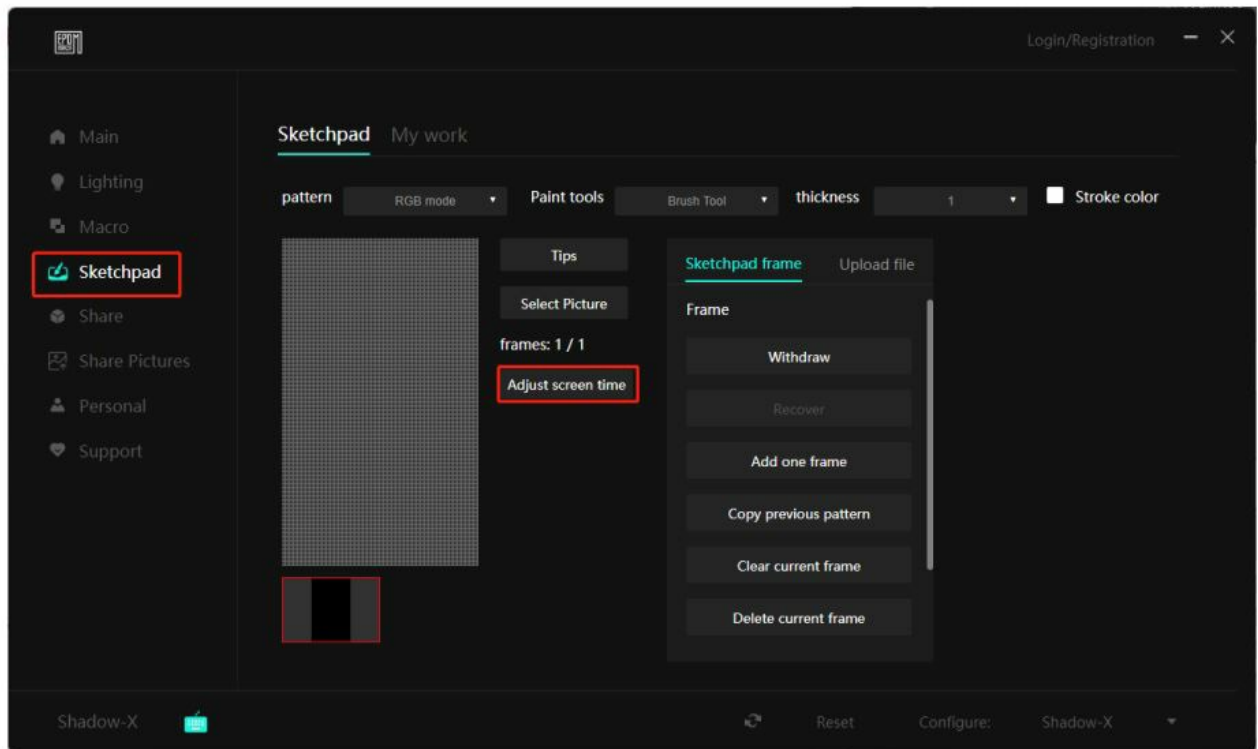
Login/Registration

Main
Lighting
Macro
Sketchpad
Share
Share Pictures
Personal
Support

Sketchpad My work

pattern RGB mode Paint tools Brush Tool thickness 1 Stroke color

Tips
Select Picture
frames: 1 / 1
Adjust screen time

Sketchpad frame Upload file
Frame
Withdraw
Recover
Add one frame
Copy previous pattern
Clear current frame
Delete current frame

Shadow-X Reset Configure: Shadow-X